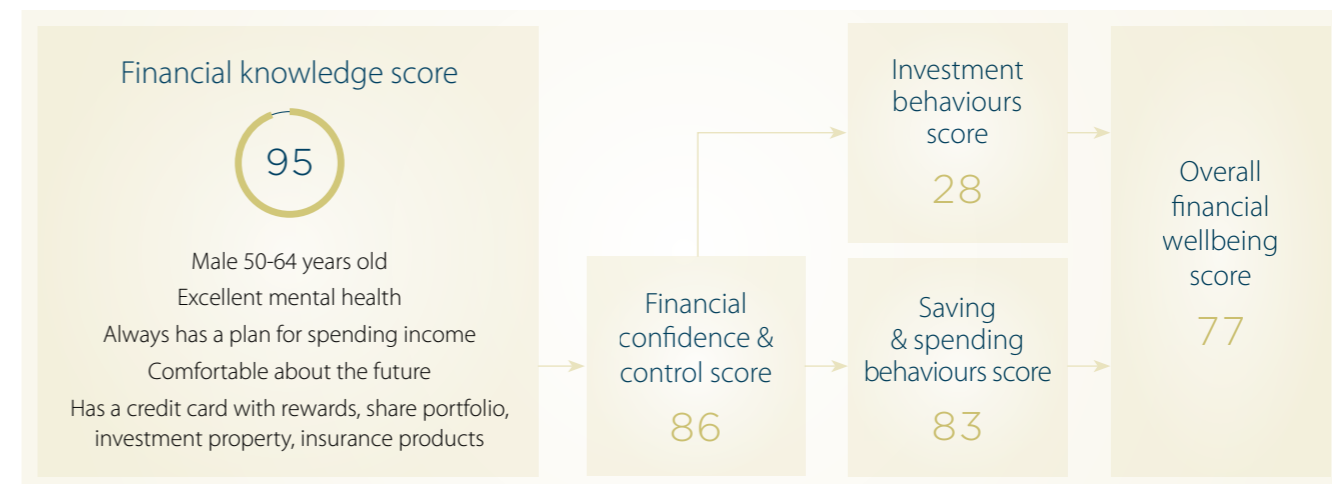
Financial knowledge score

95

Male 50-64 years old
Excellent mental health
Always has a plan for spending income
Comfortable about the future
Has a credit card with rewards, share portfolio, investment property, insurance products

Financial confidence & control score

86

Investment behaviours score

28

Saving & spending behaviours score

83

Overall financial wellbeing score

77